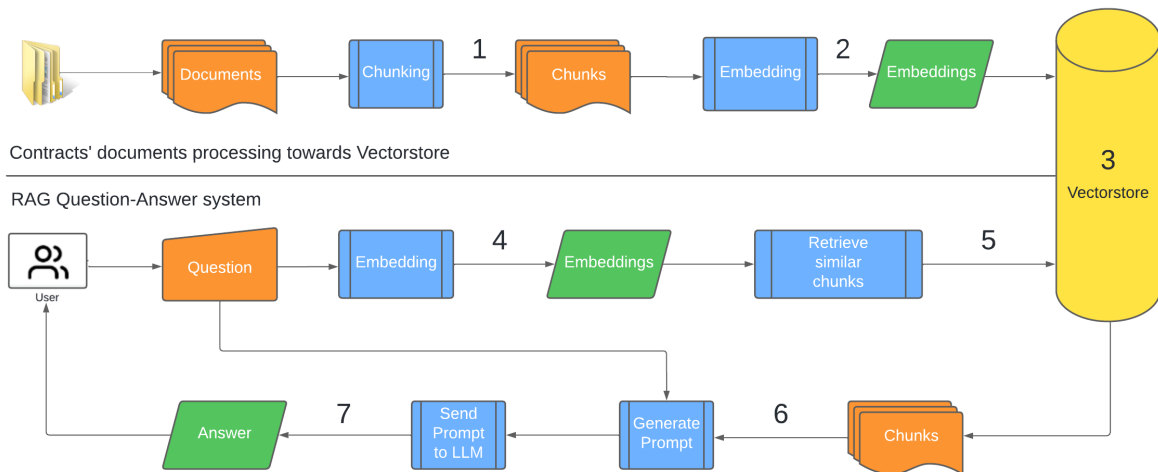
Documents

Chunking

1

Chunks

Embedding

2

Embeddings

Contracts' documents processing towards Vectorstore

3

Vectorstore

RAG Question-Answer system

User

Question

Embedding

4

Embeddings

Retrieve similar chunks

5

Answer

7

Send Prompt to LLM

Generate Prompt

6

Chunks